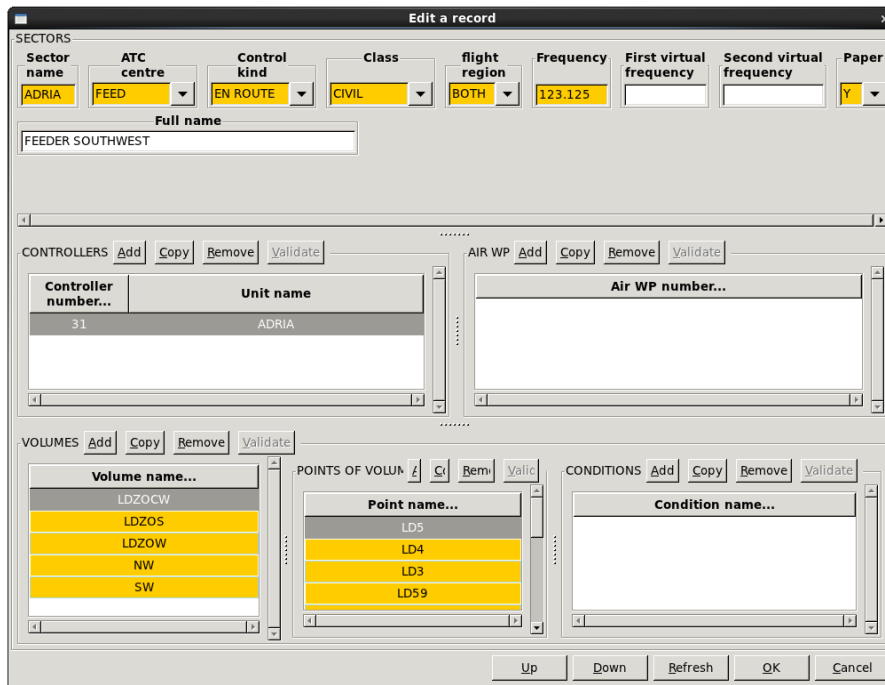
Edit a record

SECTORS

| Sector name | ATC centre | Control kind | Class | flight region | Frequency | First virtual frequency | Second virtual frequency | Paper |
|---|---|---|---|---|---|---|---|---|
| ADRIA | FEED | EN ROUTE | CIVIL | BOTH | 123.125 | | | Y |

Full name
FEEDER SOUTHWEST

CONTROLLERS Add Copy Remove Validate

| Controller number... | Unit name |
|---|---|
| 31 | ADRIA |

AIR WP Add Copy Remove Validate

| Air WP number... |
|---|

VOLUMES Add Copy Remove Validate

| Volume name... |
|---|
| LDZOCW |
| LDZOS |
| LDZOW |
| NW |
| SW |

POINTS OF VOLUM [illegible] Co Rem Valic

| Point name... |
|---|
| LD5 |
| LD4 |
| LD3 |
| LD59 |

CONDITIONS Add Copy Remove Validate

| Condition name... |
|---|

Up Down Refresh OK Cancel